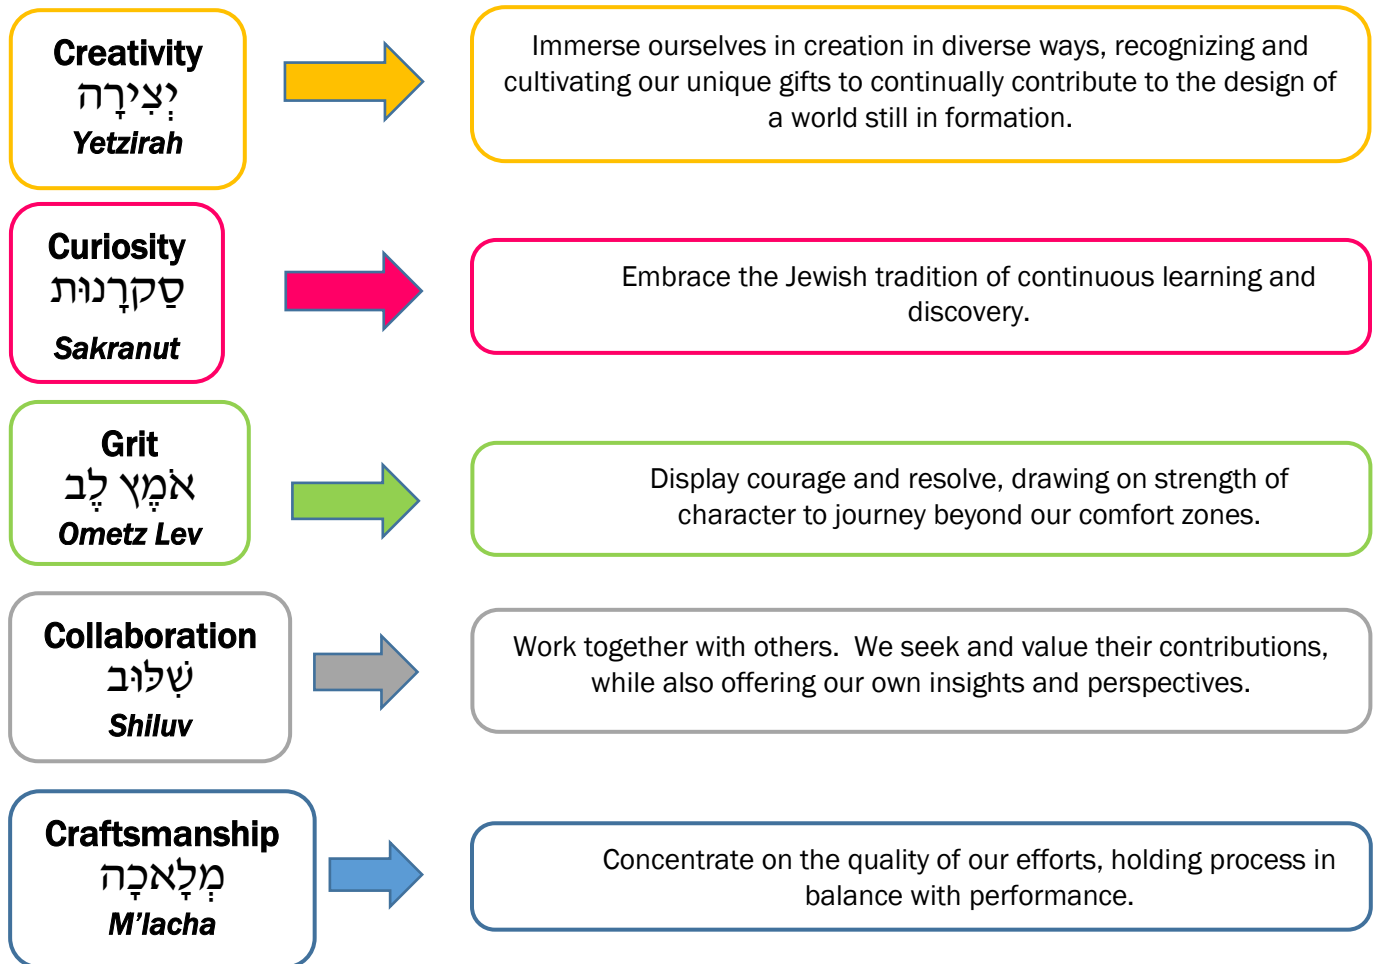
Creativity
יְצִירָה
Yetzirah

Immerse ourselves in creation in diverse ways, recognizing and cultivating our unique gifts to continually contribute to the design of a world still in formation.

Curiosity
סַקְרָנוּת
Sakranut

Embrace the Jewish tradition of continuous learning and discovery.

Grit
אֹמֶץ לֵב
Ometz Lev

Display courage and resolve, drawing on strength of character to journey beyond our comfort zones.

Collaboration
שִׁלּוּב
Shiluv

Work together with others. We seek and value their contributions, while also offering our own insights and perspectives.

Craftsmanship
מְלָאכָה
M'lacha

Concentrate on the quality of our efforts, holding process in balance with performance.